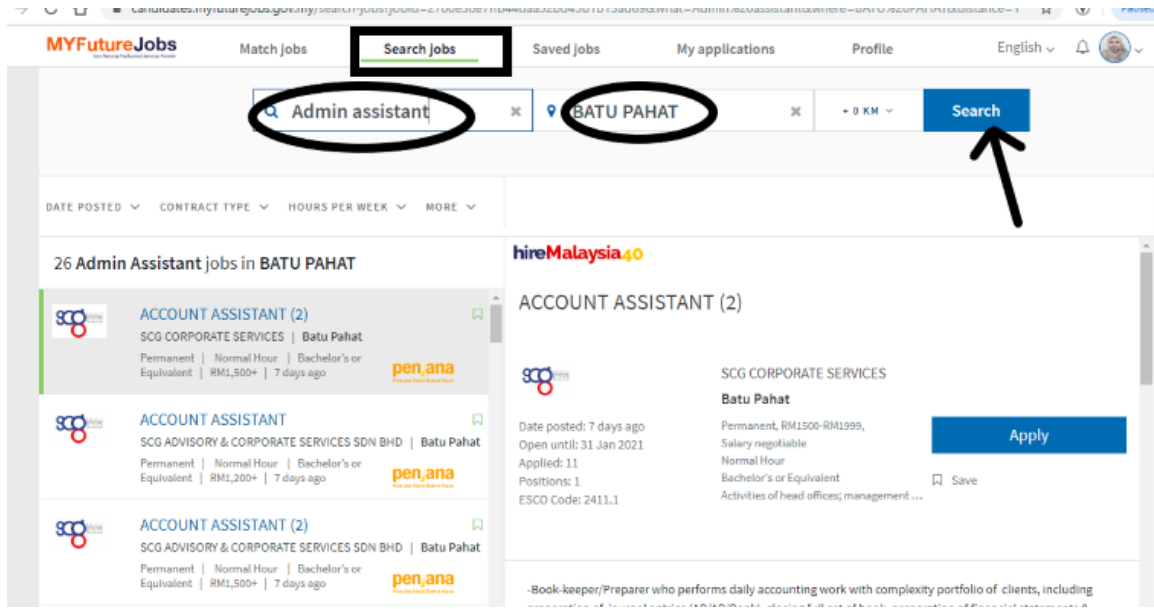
MYFutureJobs

Match jobs Search jobs Saved jobs My applications Profile English

Admin assistant BATU PAHAT + 0 KM Search

DATE POSTED CONTRACT TYPE HOURS PER WEEK MORE

26 Admin Assistant jobs in BATU PAHAT

ACCOUNT ASSISTANT (2)
SCG CORPORATE SERVICES | Batu Pahat
Permanent | Normal Hour | Bachelor's or Equivalent | RM1,500+ | 7 days ago
penjana

ACCOUNT ASSISTANT
SCG ADVISORY & CORPORATE SERVICES SDN BHD | Batu Pahat
Permanent | Normal Hour | Bachelor's or Equivalent | RM1,200+ | 7 days ago
penjana

ACCOUNT ASSISTANT (2)
SCG ADVISORY & CORPORATE SERVICES SDN BHD | Batu Pahat
Permanent | Normal Hour | Bachelor's or Equivalent | RM1,500+ | 7 days ago
penjana

hireMalaysia40

ACCOUNT ASSISTANT (2)

SCG CORPORATE SERVICES
Batu Pahat

Date posted: 7 days ago
Open until: 31 Jan 2021
Applied: 11
Positions: 1
ESCO Code: 2411.1

Permanent, RM1500-RM1999,
Salary negotiable
Normal Hour
Bachelor's or Equivalent
Activities of head offices; management ...

Apply

Save

-Book-keeper/Preparer who performs daily accounting work with complexity portfolio of clients, including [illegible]